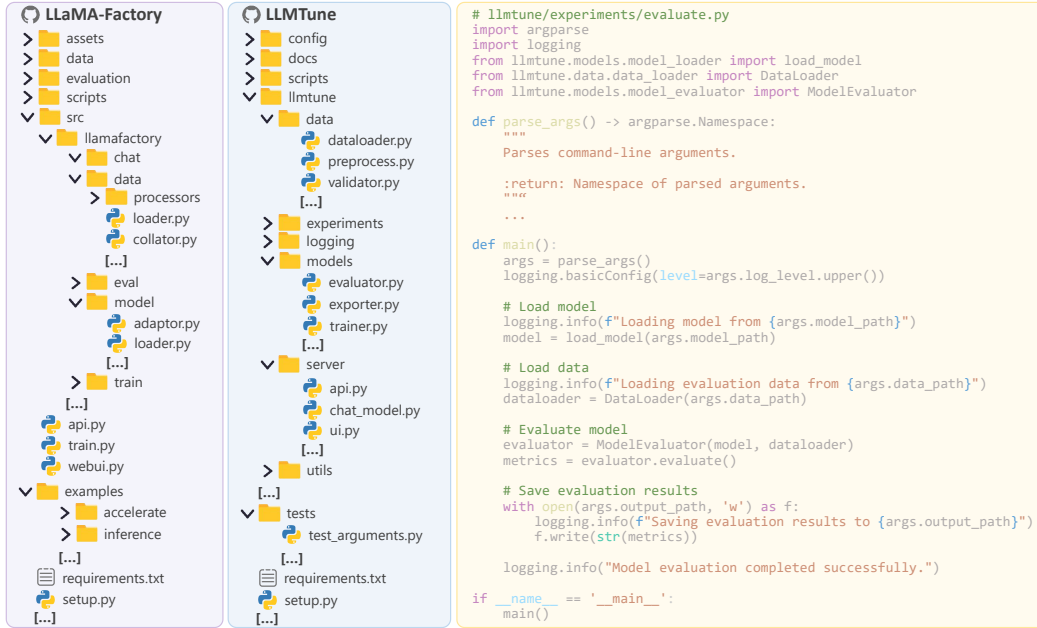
LLaMA-Factory
assets
data
evaluation
scripts
src
llamafactory
chat
data
processors
loader.py
collator.py
[...]
eval
model
adaptor.py
loader.py
[...]
train
[...]
api.py
train.py
webui.py
examples
accelerate
inference
[...]
requirements.txt
setup.py
[...]

LLMTune
config
docs
scripts
llmtune
data
dataloader.py
preprocess.py
validator.py
[...]
experiments
logging
models
evaluator.py
exporter.py
trainer.py
[...]
server
api.py
chat_model.py
ui.py
utils
[...]
tests
test_arguments.py
[...]
requirements.txt
setup.py
[...]

# llmtune/experiments/evaluate.py
import argparse
import logging
from llmtune.models.model_loader import load_model
from llmtune.data.data_loader import DataLoader
from llmtune.models.model_evaluator import ModelEvaluator

def parse_args() -> argparse.Namespace:
    """
    Parses command-line arguments.

    :return: Namespace of parsed arguments.
    """
    ...

def main():
    args = parse_args()
    logging.basicConfig(level=args.log_level.upper())

    # Load model
    logging.info(f"Loading model from {args.model_path}")
    model = load_model(args.model_path)

    # Load data
    logging.info(f"Loading evaluation data from {args.data_path}")
    dataloader = DataLoader(args.data_path)

    # Evaluate model
    evaluator = ModelEvaluator(model, dataloader)
    metrics = evaluator.evaluate()

    # Save evaluation results
    with open(args.output_path, 'w') as f:
        logging.info(f"Saving evaluation results to {args.output_path}")
        f.write(str(metrics))

    logging.info("Model evaluation completed successfully.")

if __name__ == '__main__':
    main()